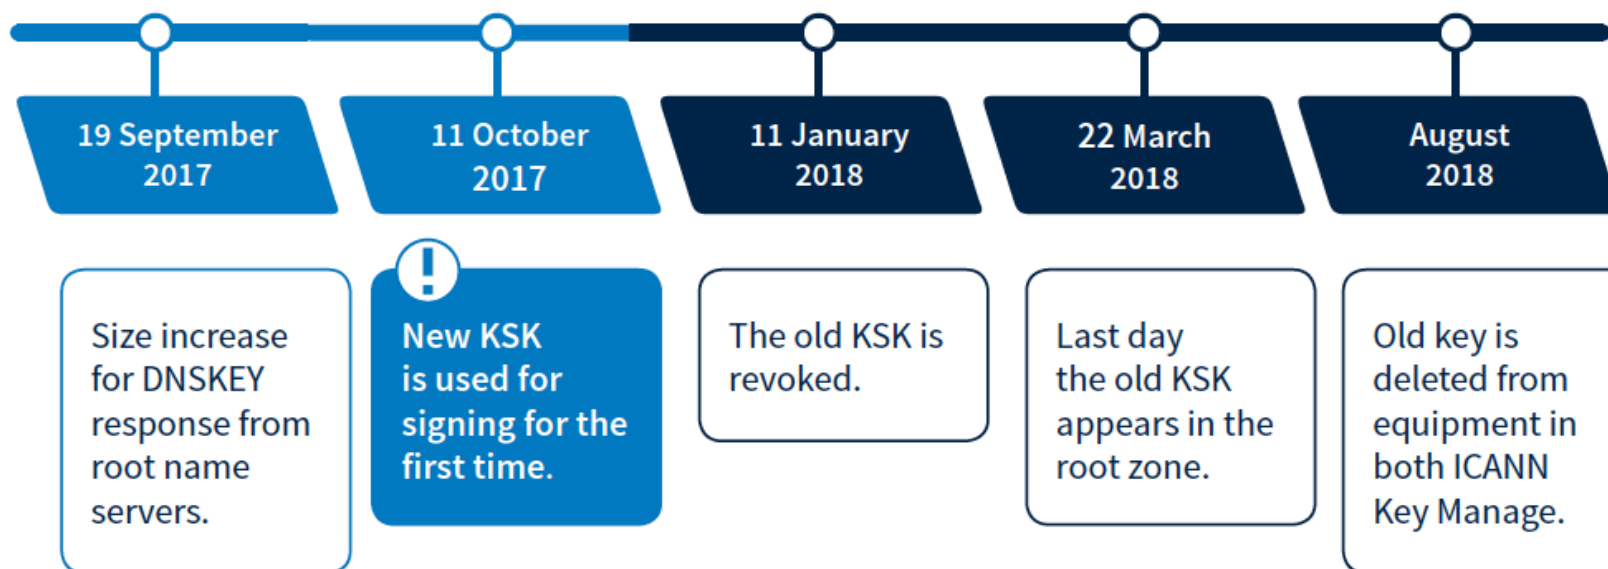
19 September 2017

Size increase for DNSKEY response from root name servers.

11 October 2017

!

New KSK is used for signing for the first time.

11 January 2018

The old KSK is revoked.

22 March 2018

Last day the old KSK appears in the root zone.

August 2018

Old key is deleted from equipment in both ICANN Key Manage.